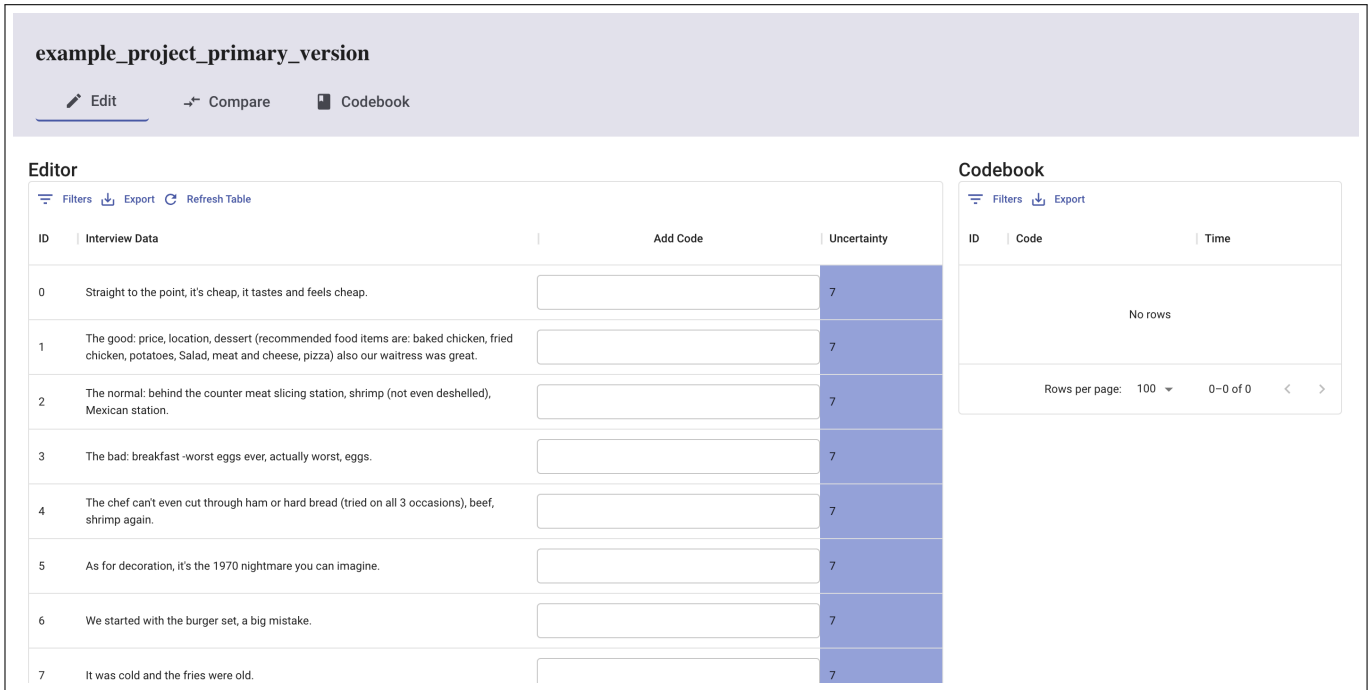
example_project_primary_version

Edit  Compare  Codebook

Editor

Filters  Export  Refresh Table

| ID | Interview Data | Add Code | Uncertainty |
|---|---|---|---|
| 0 | Straight to the point, it's cheap, it tastes and feels cheap. | | 7 |
| 1 | The good: price, location, dessert (recommended food items are: baked chicken, fried chicken, potatoes, Salad, meat and cheese, pizza) also our waitress was great. | | 7 |
| 2 | The normal: behind the counter meat slicing station, shrimp (not even deshelled), Mexican station. | | 7 |
| 3 | The bad: breakfast -worst eggs ever, actually worst, eggs. | | 7 |
| 4 | The chef can't even cut through ham or hard bread (tried on all 3 occasions), beef, shrimp again. | | 7 |
| 5 | As for decoration, it's the 1970 nightmare you can imagine. | | 7 |
| 6 | We started with the burger set, a big mistake. | | 7 |
| 7 | It was cold and the fries were old. | | 7 |

Codebook

Filters  Export

| ID | Code | Time |
|---|---|---|

No rows

Rows per page: 100  0–0 of 0